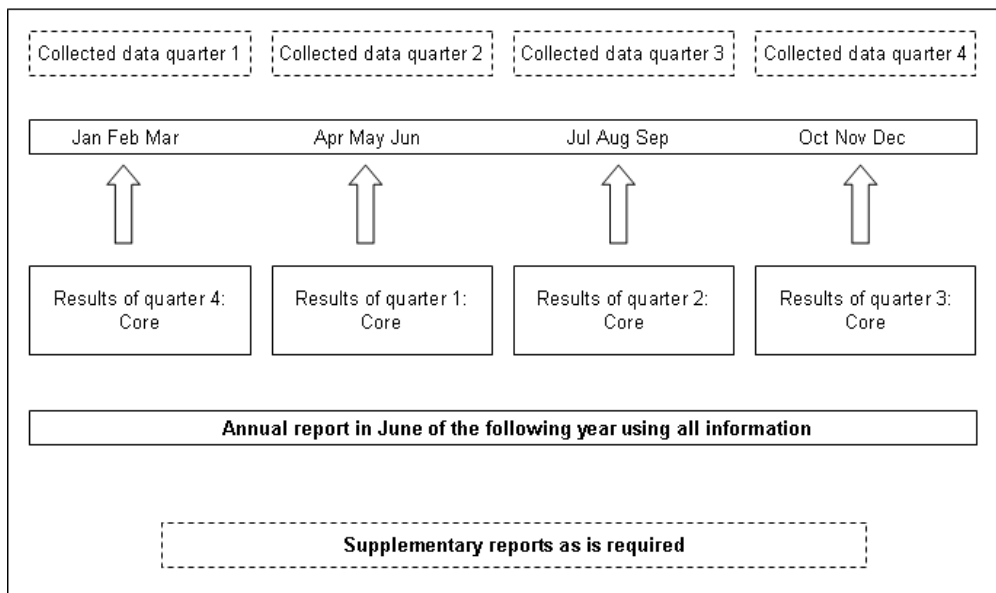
Collected data quarter 1

Collected data quarter 2

Collected data quarter 3

Collected data quarter 4

Jan Feb Mar

Apr May Jun

Jul Aug Sep

Oct Nov Dec

Results of quarter 4: Core

Results of quarter 1: Core

Results of quarter 2: Core

Results of quarter 3: Core

Annual report in June of the following year using all information

Supplementary reports as is required